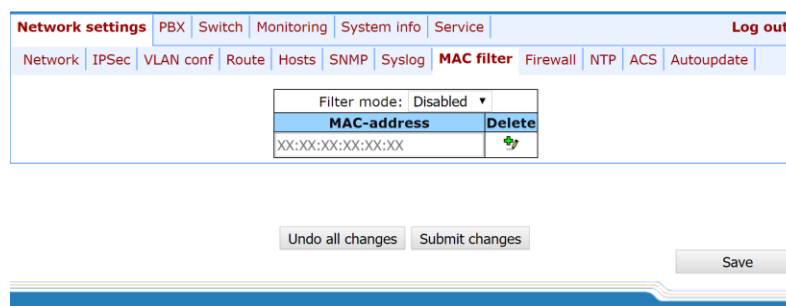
Network settings | PBX | Switch | Monitoring | System info | Service | Log out

Network | IPSec | VLAN conf | Route | Hosts | SNMP | Syslog | MAC filter | Firewall | NTP | ACS | Autoupdate

| Filter mode: Disabled ▾ | |
|---|---|
| MAC-address | Delete |
| XX:XX:XX:XX:XX:XX | |

Undo all changes | Submit changes

Save